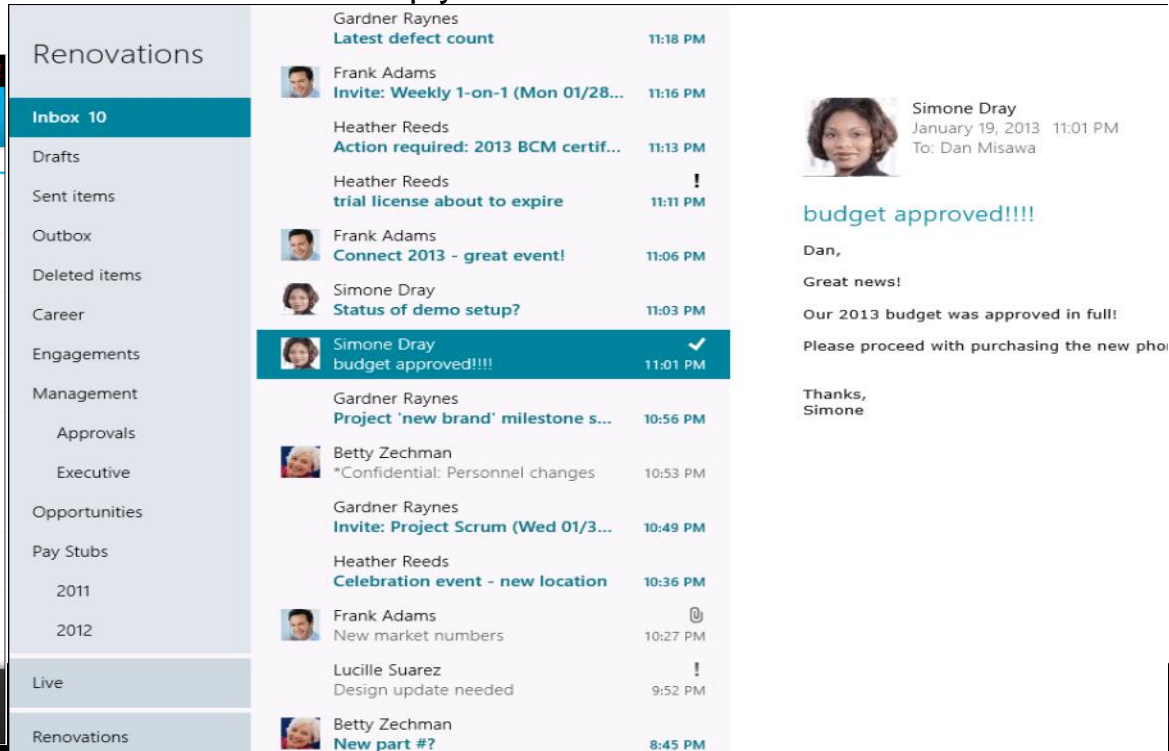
Renovations

Inbox 10
Drafts
Sent items
Outbox
Deleted items
Career
Engagements
Management
Approvals
Executive
Opportunities
Pay Stubs
2011
2012

Live

Renovations

Gardner Raynes
Latest defect count 11:18 PM

Frank Adams
Invite: Weekly 1-on-1 (Mon 01/28... 11:16 PM

Heather Reeds
Action required: 2013 BCM certif... 11:13 PM

Heather Reeds
trial license about to expire ! 11:11 PM

Frank Adams
Connect 2013 - great event! 11:06 PM

Simone Dray
Status of demo setup? 11:03 PM

Simone Dray
budget approved!!!! 11:01 PM

Gardner Raynes
Project 'new brand' milestone s... 10:56 PM

Betty Zechman
*Confidential: Personnel changes 10:53 PM

Gardner Raynes
Invite: Project Scrum (Wed 01/3... 10:49 PM

Heather Reeds
Celebration event - new location 10:36 PM

Frank Adams
New market numbers 10:27 PM

Lucille Suarez
Design update needed ! 9:52 PM

Betty Zechman
New part #? 8:45 PM

Simone Dray
January 19, 2013 11:01 PM
To: Dan Misawa

budget approved!!!!

Dan,

Great news!

Our 2013 budget was approved in full!

Please proceed with purchasing the new pho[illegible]

Thanks,
Simone